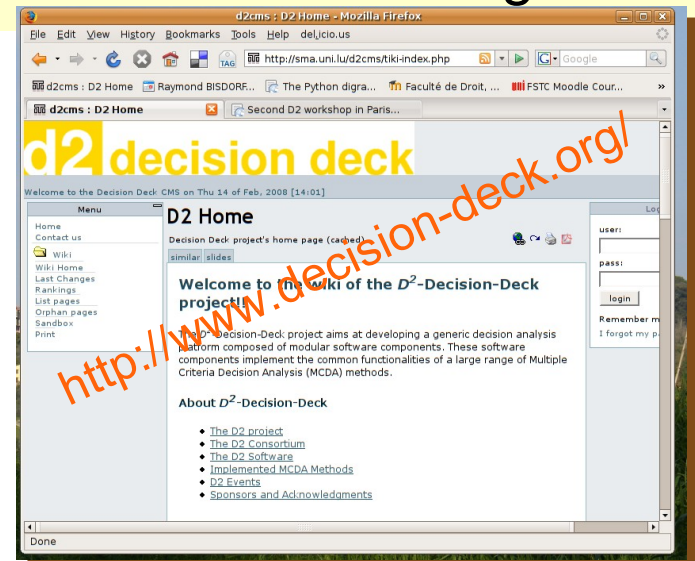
d2cms : D2 Home - Mozilla Firefox

File Edit View History Bookmarks Tools Help del.icio.us

http://sma.uni.lu/d2cms/tiki-index.php

Google

d2cms : D2 Home Raymond BISDORF... The Python digra... Faculté de Droit, ... FSTC Moodle Cour...

d2cms : D2 Home Second D2 workshop in Paris...

d2 decision deck

Welcome to the Decision Deck CMS on Thu 14 of Feb, 2008 [14:01]

Menu

Home
Contact us
Wiki
Wiki Home
Last Changes
Rankings
List pages
Orphan pages
Sandbox
Print

D2 Home

Decision Deck project's home page (cached)

similar slides

Welcome to the wiki of the $D^2$-Decision-Deck project!!

The $D^2$-Decision-Deck project aims at developing a generic decision analysis platform composed of modular software components. These software components implement the common functionalities of a large range of Multiple Criteria Decision Analysis (MCDA) methods.

About $D^2$-Decision-Deck

The D2 project
The D2 Consortium
The D2 Software
Implemented MCDA Methods
D2 Events
Sponsors and Acknowledgments

Lo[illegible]

user:

pass:

login

Remember m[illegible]

I forgot my p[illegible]

http://www.decision-deck.org/

Done